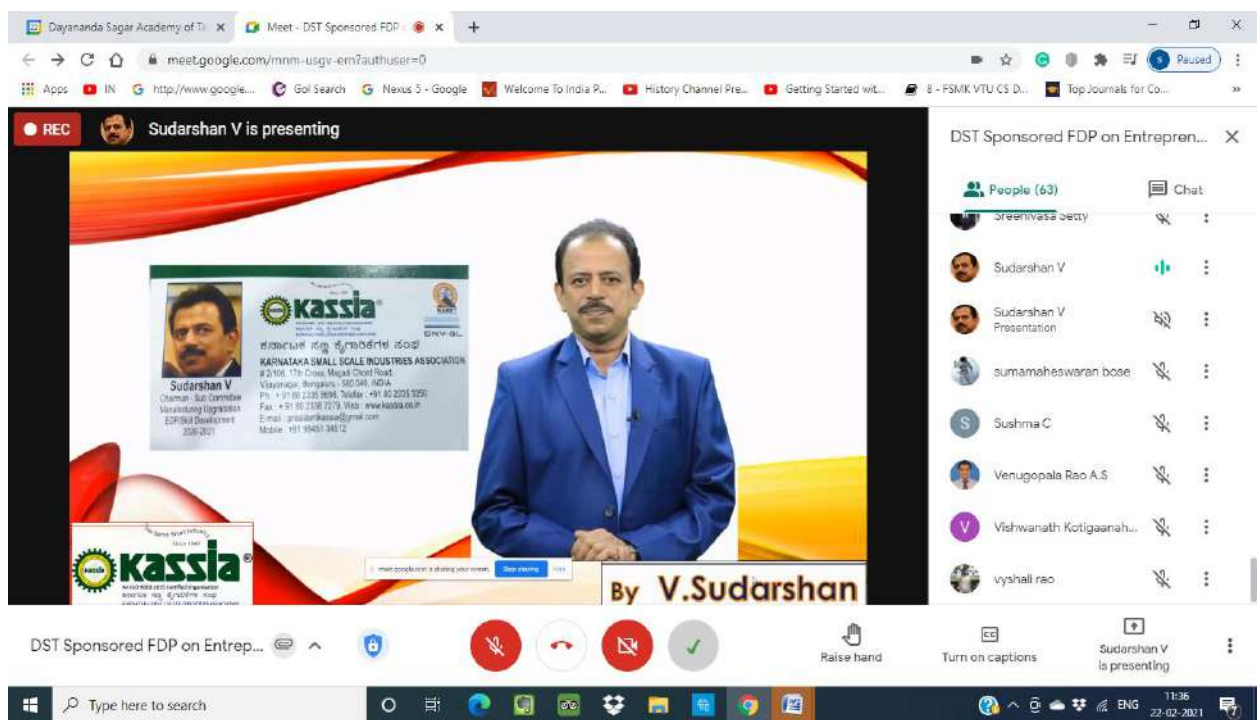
Dayananda Sagar Academy of Te ×   Meet - DST Sponsored FDP ×   +

meet.google.com/mnm-usgv-em?authuser=0

Paused

Apps   IN   http://www.google...   Gol Search   Nexus 5 - Google   Welcome To India P...   History Channel Pre...   Getting Started wit...   8 - FSMK VTU CS D...   Top Journals for Co...

REC   Sudarshan V is presenting

kassia

ಕರ್ನಾಟಕ ಸಣ್ಣ ಕೈಗಾರಿಕೆಗಳ ಸಂಘ
KARNATAKA SMALL SCALE INDUSTRIES ASSOCIATION
# 2/106, 17th Cross, Magadi Chord Road, Vijayanagar, Bengaluru - 560 040, INDIA
Ph : +91 80 2335 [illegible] Telefax : +91 80 2335 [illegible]
Fax : +91 80 2338 7279, Web : www.kassia.co.in
E-mail : president.kassia@gmail.com
Mobile : +91 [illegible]

Sudarshan V
Chairman - Sub Committee
Manufacturing Upgradation
EDP/Skill Development
2020-2021

kassia

meet.google.com is sharing your screen.   Stop sharing   Hide

By V.Sudarshan

DST Sponsored FDP on Entrepren...   ×

People (63)   Chat

Sreenivasa Setty
Sudarshan V
Sudarshan V
Presentation
sumamaheswaran bose
Sushma C
Venugopala Rao A.S
Vishwanath Kotigaanah...
vyshali rao

DST Sponsored FDP on Entrep...

Raise hand   Turn on captions   Sudarshan V is presenting

Type here to search

ENG   11:36   22-02-2021